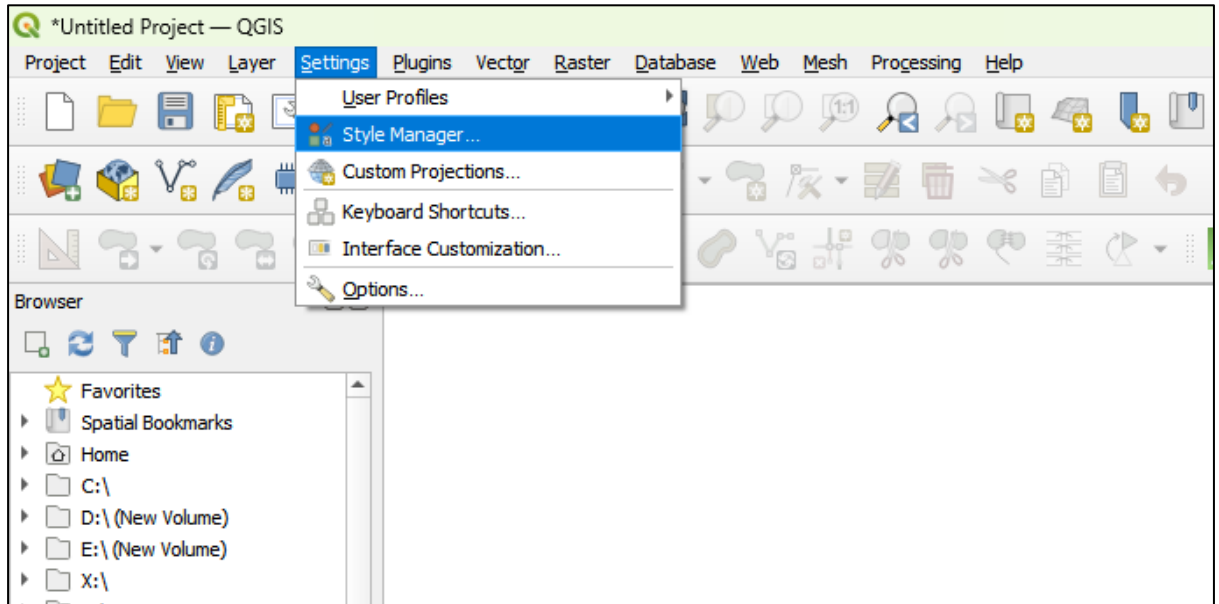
*Untitled Project — QGIS

Project Edit View Layer Settings Plugins Vector Raster Database Web Mesh Processing Help

User Profiles
Style Manager...
Custom Projections...
Keyboard Shortcuts...
Interface Customization...
Options...

Browser

Favorites
Spatial Bookmarks
Home
C:\
D:\ (New Volume)
E:\ (New Volume)
X:\